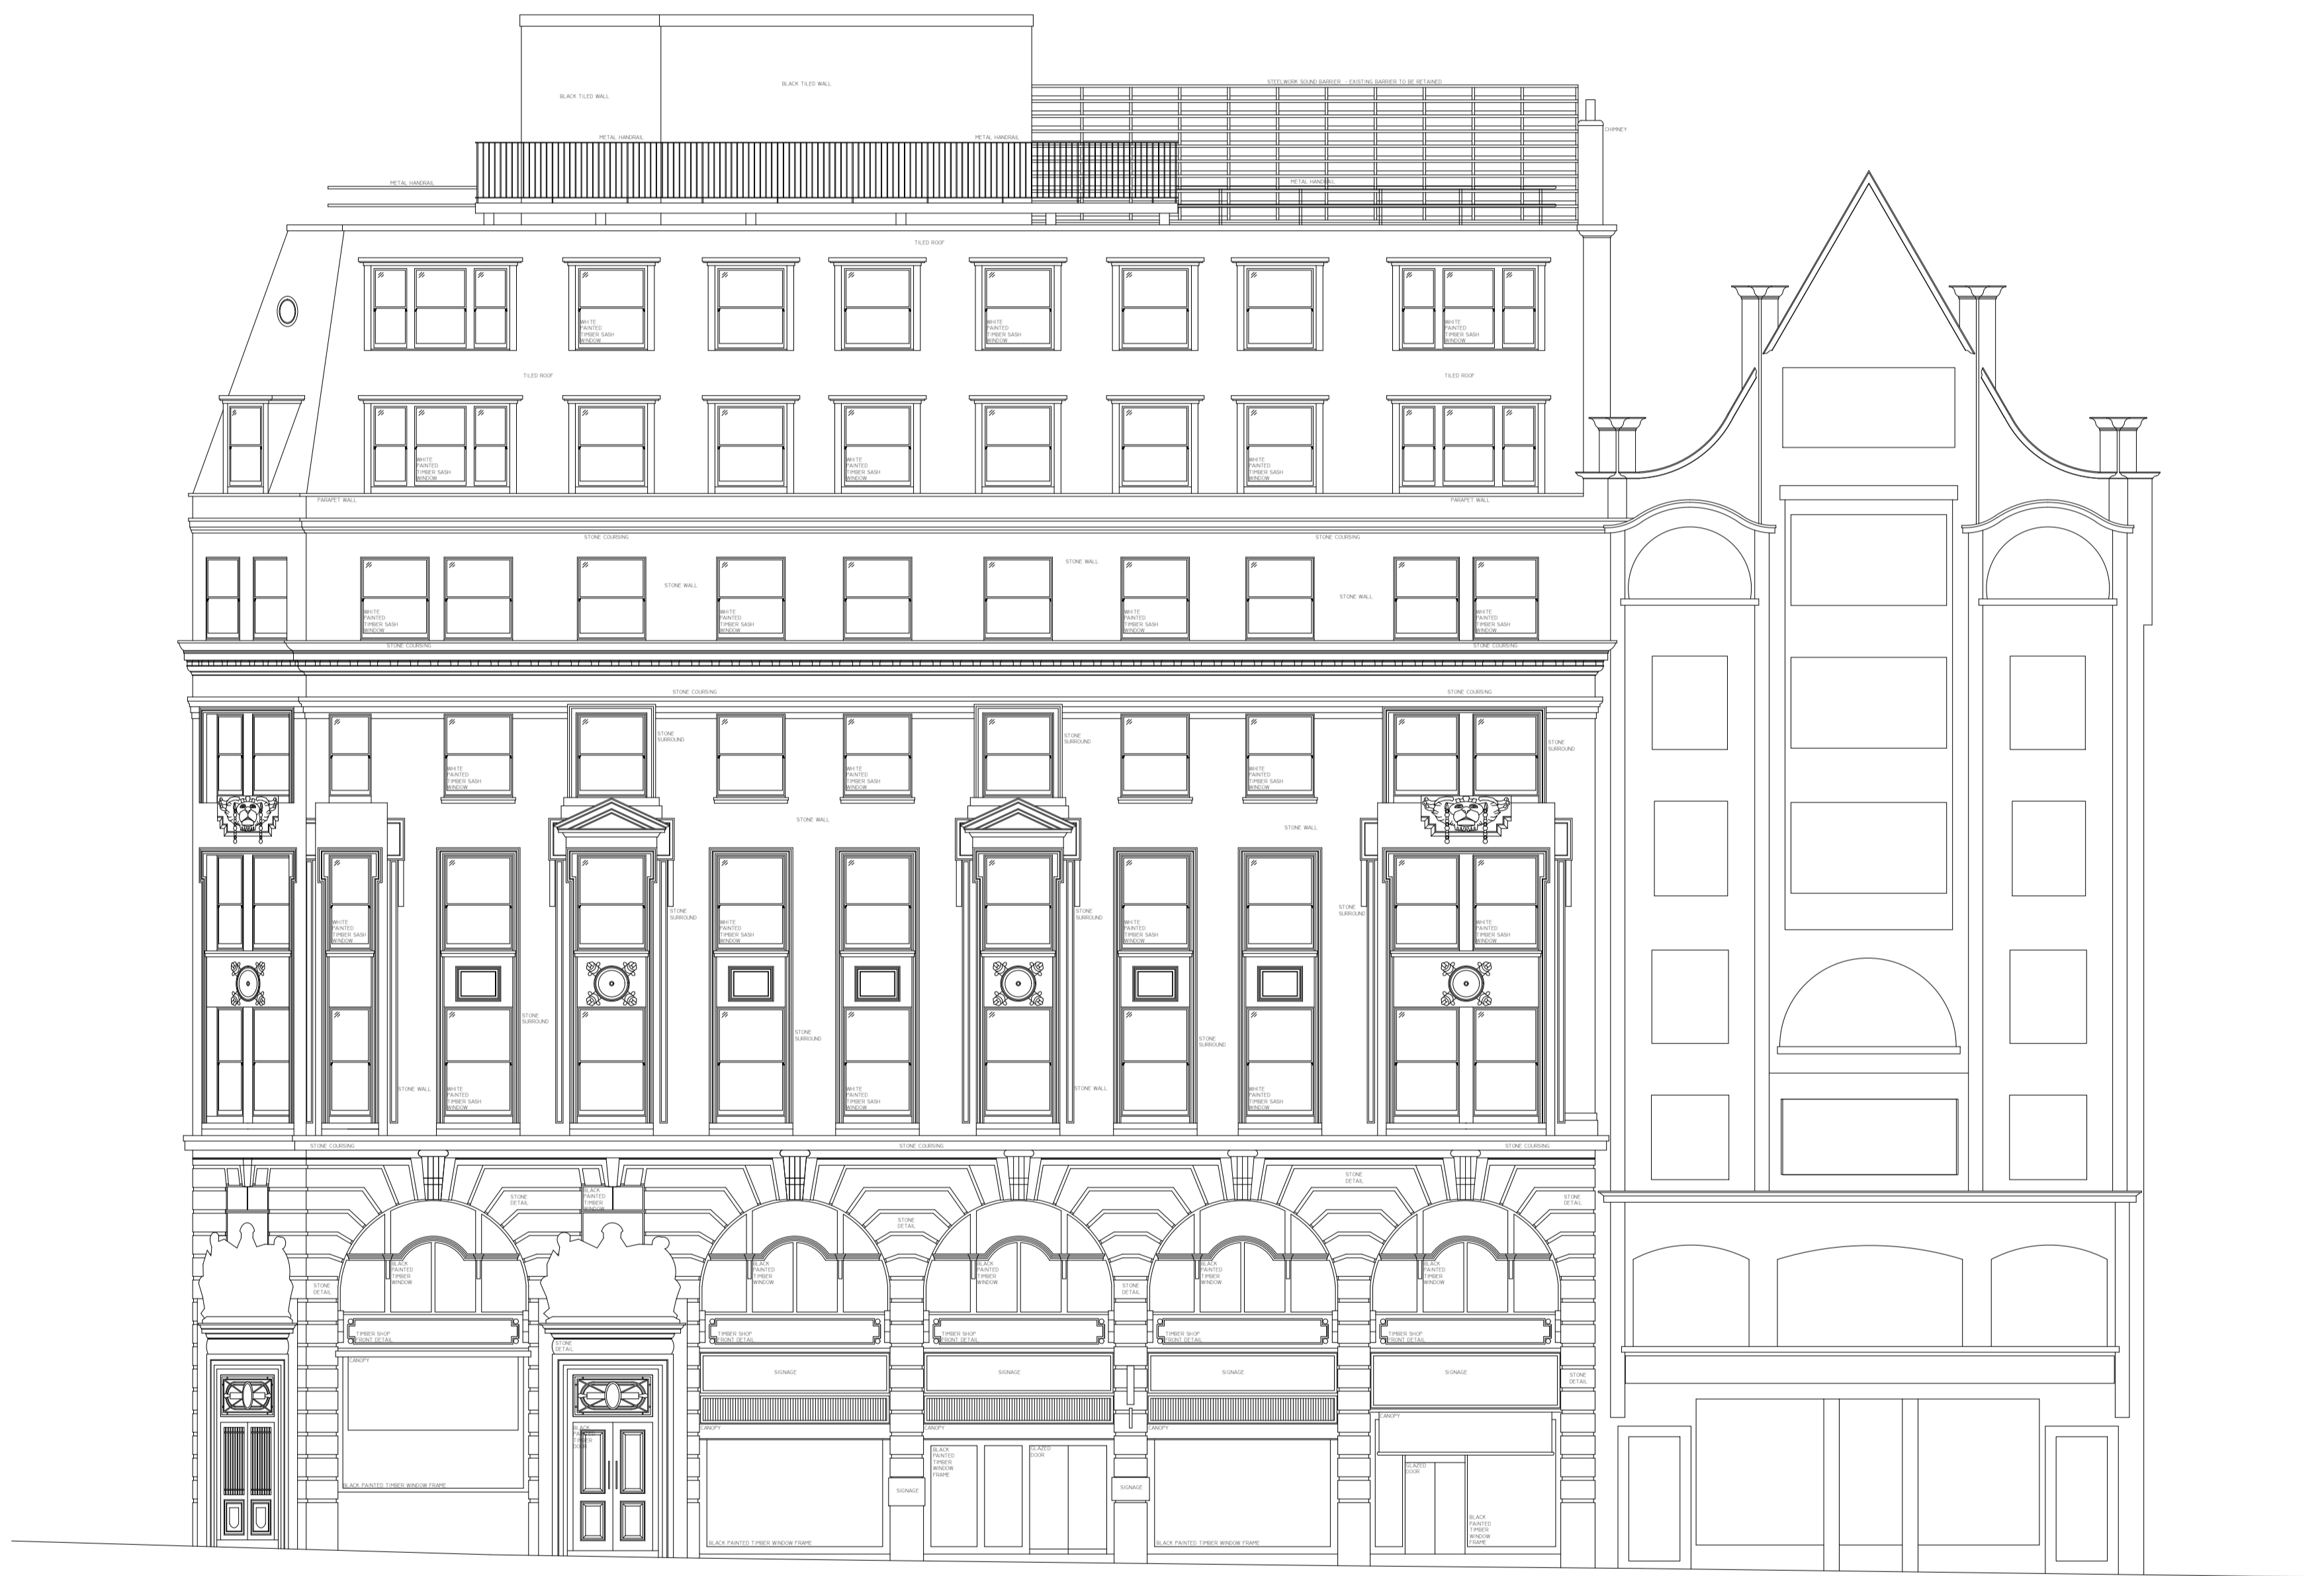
BLACK TILED WALL

BLACK TILED WALL

STEELWORK SOUND BARRIER - EXISTING BARRIER TO BE RETAINED

METAL HANDRAIL

METAL HANDRAIL

CHIMNEY

METAL HANDRAIL

METAL HANDRAIL

TILED ROOF

WHITE PAINTED TIMBER SASH WINDOW

WHITE PAINTED TIMBER SASH WINDOW

WHITE PAINTED TIMBER SASH WINDOW

TILED ROOF

TILED ROOF

WHITE PAINTED TIMBER SASH WINDOW

WHITE PAINTED TIMBER SASH WINDOW

WHITE PAINTED TIMBER SASH WINDOW

WHITE PAINTED TIMBER SASH WINDOW

PARAPET WALL

PARAPET WALL

STONE COURSING

STONE COURSING

STONE WALL

STONE WALL

STONE WALL

WHITE PAINTED TIMBER SASH WINDOW

WHITE PAINTED TIMBER SASH WINDOW

WHITE PAINTED TIMBER SASH WINDOW

WHITE PAINTED TIMBER SASH WINDOW

STONE COURSING

STONE COURSING

STONE COURSING

STONE COURSING

STONE SURROUND

STONE SURROUND

STONE SURROUND

WHITE PAINTED TIMBER SASH WINDOW

WHITE PAINTED TIMBER SASH WINDOW

WHITE PAINTED TIMBER SASH WINDOW

STONE WALL

STONE WALL

STONE SURROUND

STONE SURROUND

STONE SURROUND

WHITE PAINTED TIMBER SASH WINDOW

WHITE PAINTED TIMBER SASH WINDOW

WHITE PAINTED TIMBER SASH WINDOW

WHITE PAINTED TIMBER SASH WINDOW

STONE SURROUND

STONE SURROUND

STONE SURROUND

STONE WALL

WHITE PAINTED TIMBER SASH WINDOW

WHITE PAINTED TIMBER SASH WINDOW

STONE WALL

WHITE PAINTED TIMBER SASH WINDOW

STONE COURSING

STONE COURSING

STONE COURSING

STONE DETAIL

BLACK PAINTED TIMBER DOOR

STONE DETAIL

STONE DETAIL

STONE DETAIL

STONE DETAIL

BLACK PAINTED TIMBER WINDOW

BLACK PAINTED TIMBER WINDOW

BLACK PAINTED TIMBER WINDOW

BLACK PAINTED TIMBER WINDOW

BLACK PAINTED TIMBER WINDOW

STONE DETAIL

STONE DETAIL

TIMBER SHOP FRONT DETAIL

TIMBER SHOP FRONT DETAIL

TIMBER SHOP FRONT DETAIL

TIMBER SHOP FRONT DETAIL

TIMBER SHOP FRONT DETAIL

STONE DETAIL

CANOPY

SIGNAGE

SIGNAGE

SIGNAGE

SIGNAGE

STONE DETAIL

BLACK PAINTED TIMBER DOOR

CANOPY

CANOPY

CANOPY

CANOPY

BLACK PAINTED TIMBER WINDOW FRAME

GLAZED DOOR

GLAZED DOOR

SIGNAGE

SIGNAGE

BLACK PAINTED TIMBER WINDOW FRAME

BLACK PAINTED TIMBER WINDOW FRAME

BLACK PAINTED TIMBER WINDOW FRAME

BLACK PAINTED TIMBER WINDOW FRAME